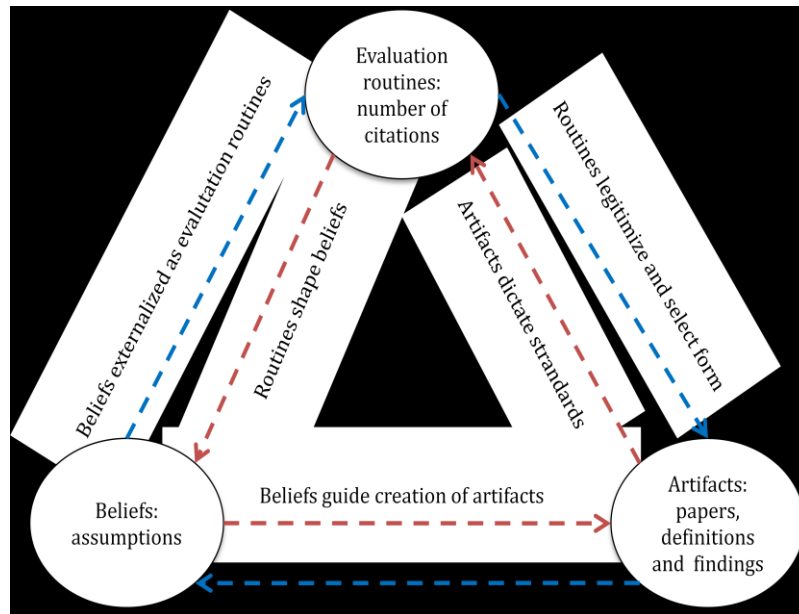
Evaluation routines: number of citations

Beliefs externalized as evalutation routines

Routines shape beliefs

Artifacts dictate strandards

Routines legitimize and select form

Beliefs: assumptions

Beliefs guide creation of artifacts

Artifacts: papers, definitions and findings